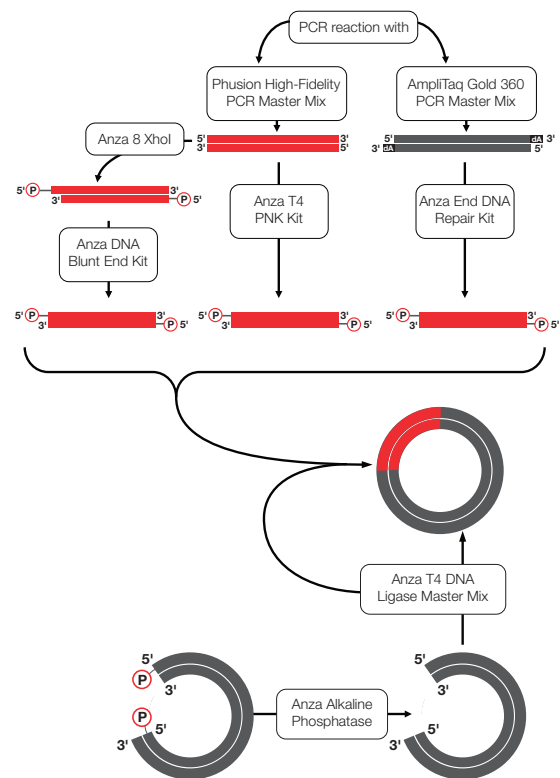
PCR reaction with

Phusion High-Fidelity PCR Master Mix

AmpliTaq Gold 360 PCR Master Mix

Anza 8 XhoI

5' 3'
3' 5'

5' dA 3'
3' dA 5'

5' P 3'
3' P 5'

Anza T4 PNK Kit

Anza End DNA Repair Kit

Anza DNA Blunt End Kit

5' P 3'
3' P 5'

5' P 3'
3' P 5'

5' P 3'
3' P 5'

Anza T4 DNA Ligase Master Mix

5' P 3'
P 5'
3'

Anza Alkaline Phosphatase

5'
3'
3' 5'